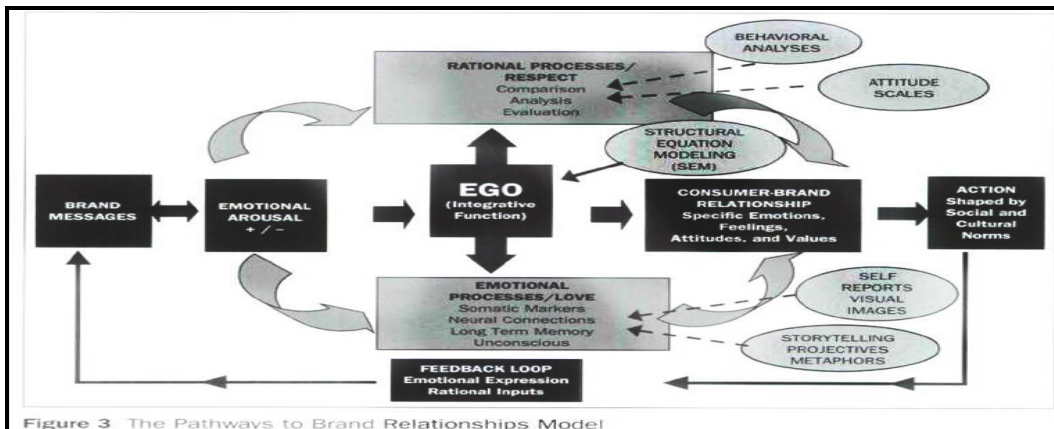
BEHAVIORAL ANALYSES

RATIONAL PROCESSES/ RESPECT
Comparison
Analysis
Evaluation

ATTITUDE SCALES

STRUCTURAL EQUATION MODELING (SEM)

BRAND MESSAGES

EMOTIONAL AROUSAL
+ / −

EGO
(Integrative Function)

CONSUMER-BRAND RELATIONSHIP
Specific Emotions, Feelings, Attitudes, and Values

ACTION
Shaped by Social and Cultural Norms

EMOTIONAL PROCESSES/LOVE
Somatic Markers
Neural Connections
Long Term Memory
Unconscious

SELF REPORTS VISUAL IMAGES

STORYTELLING PROJECTIVES METAPHORS

FEEDBACK LOOP
Emotional Expression
Rational Inputs

Figure 3 The Pathways to Brand Relationships Model